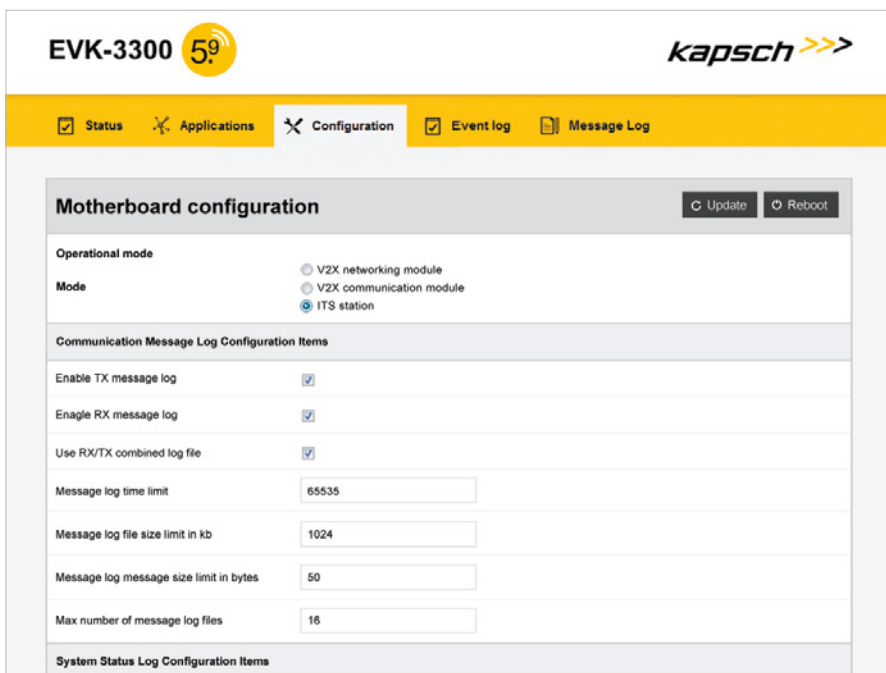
EVK-3300 5.9

kapsch >>>

Status Applications Configuration Event log Message Log

Motherboard configuration

Update Reboot

Operational mode

Mode

V2X networking module
V2X communication module
ITS station

Communication Message Log Configuration Items

Enable TX message log

Enagle RX message log

Use RX/TX combined log file

Message log time limit 65535

Message log file size limit in kb 1024

Message log message size limit in bytes 50

Max number of message log files 16

System Status Log Configuration Items